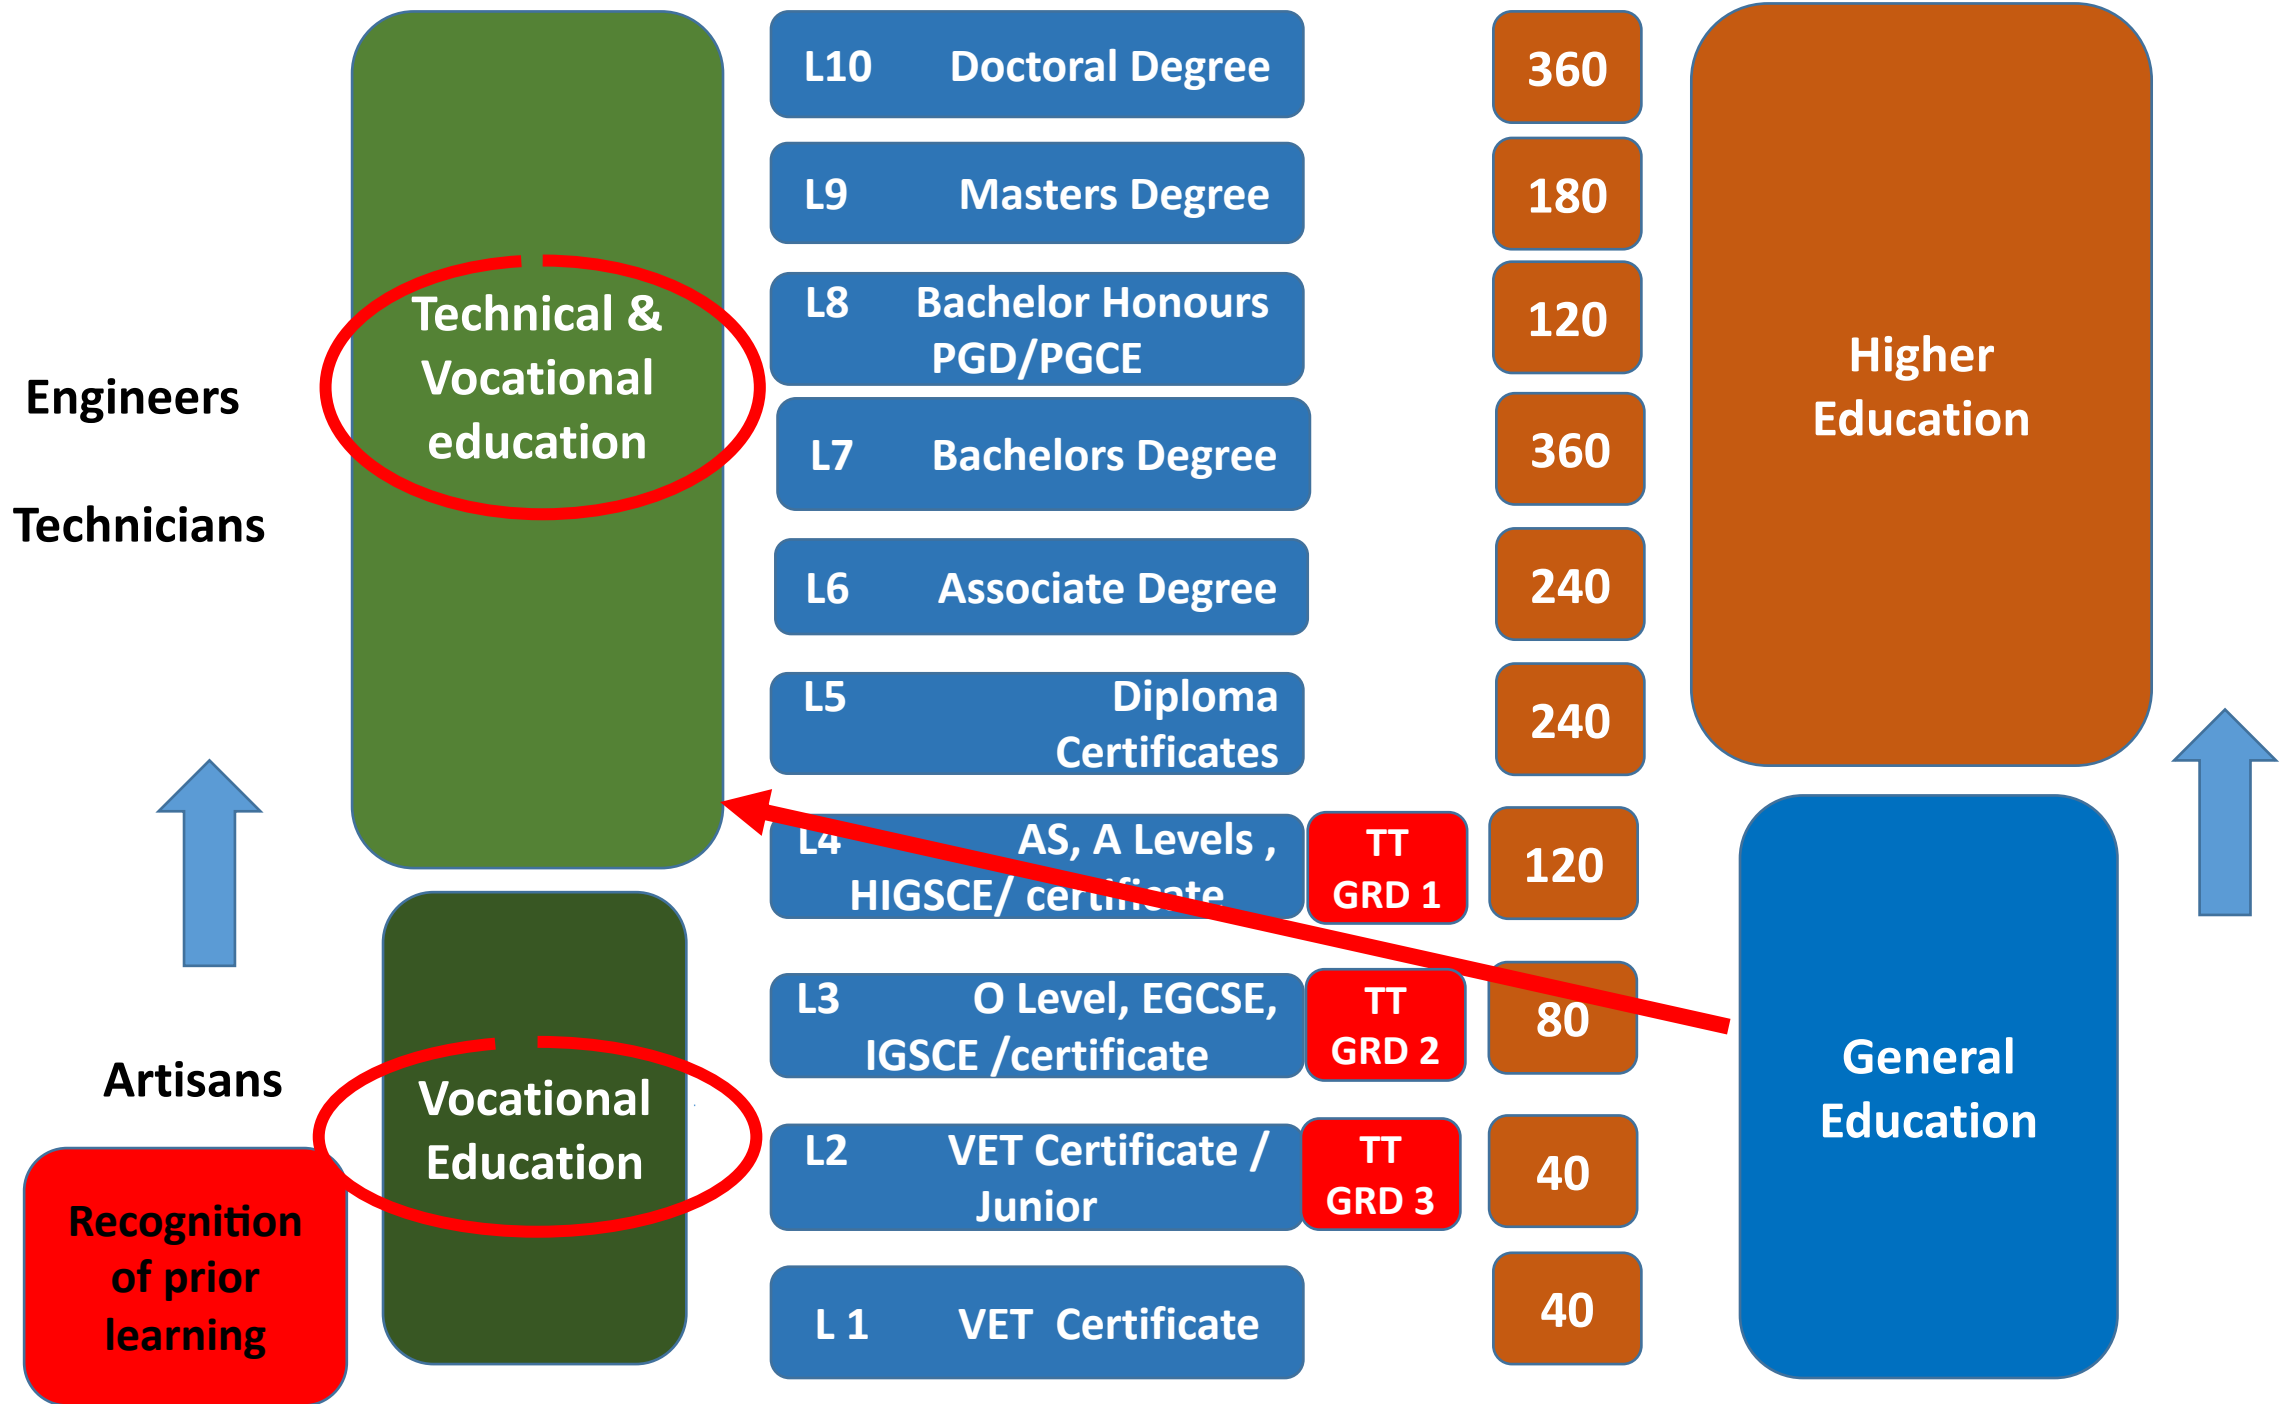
Engineers

Technicians

Artisans

Recognition of prior learning

Technical & Vocational education

Vocational Education

L10 Doctoral Degree

L9 Masters Degree

L8 Bachelor Honours PGD/PGCE

L7 Bachelors Degree

L6 Associate Degree

L5 Diploma Certificates

L4 AS, A Levels , HIGSCE/ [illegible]

L3 O Level, EGCSE, IGSCE /certificate

L2 VET Certificate / Junior

L 1 VET Certificate

TT GRD 1

TT GRD 2

TT GRD 3

360

180

120

360

240

240

120

80

40

40

Higher Education

General Education